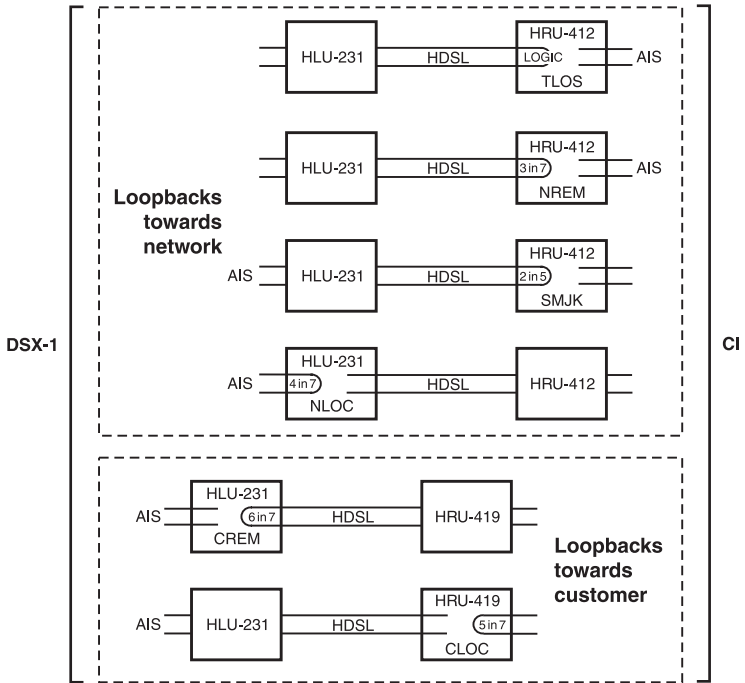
DSX-1

CI

Loopbacks towards network

HLU-231
HDSL
HRU-412
LOGIC
AIS
TLOS

HLU-231
HDSL
HRU-412
3 in 7
AIS
NREM

AIS
HLU-231
HDSL
HRU-412
2 in 5
SMJK

HLU-231
AIS
4 in 7
HDSL
HRU-412
NLOC

Loopbacks towards customer

HLU-231
AIS
6 in 7
HDSL
HRU-419
CREM

AIS
HLU-231
HDSL
HRU-419
5 in 7
CLOC